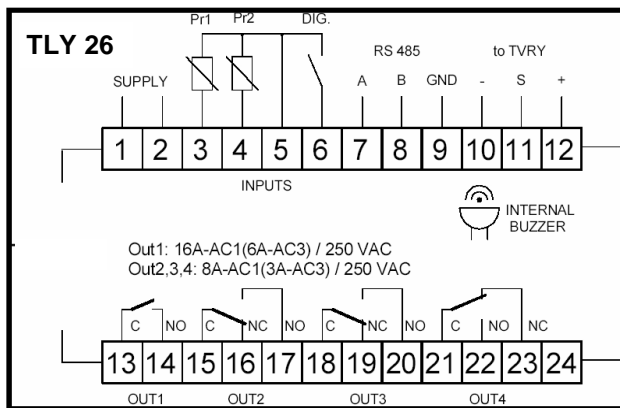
TLY 26

Pr1 Pr2 DIG.

SUPPLY

RS 485

A B GND

to TVRY

- S +

1 2 3 4 5 6 7 8 9 10 11 12

INPUTS

INTERNAL BUZZER

Out1: 16A-AC1(6A-AC3) / 250 VAC
Out2,3,4: 8A-AC1(3A-AC3) / 250 VAC

C NO C NC NO C NC NO C NO NC

13 14 15 16 17 18 19 20 21 22 23 24

OUT1 OUT2 OUT3 OUT4